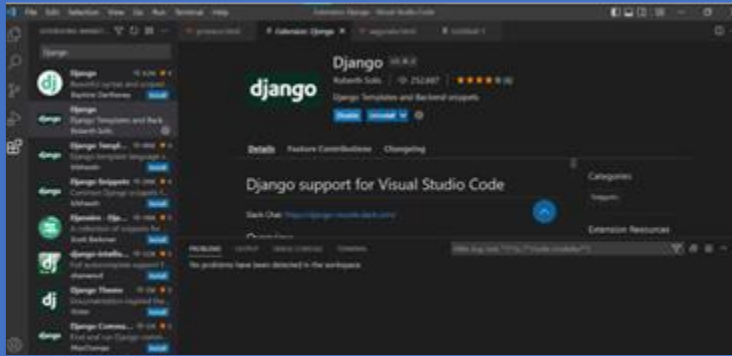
File Edit Selection View Go Run Terminal Help

Extension: Django - Visual Studio Code

Extension: Django

Django

django

Django

Roberth Solis

252,687

Django Templates and Backend snippets

Disable

Uninstall

Details

Feature Contributions

Changelog

Django support for Visual Studio Code

Categories

Snippets

Extension Resources

PROBLEMS

OUTPUT

DEBUG CONSOLE

TERMINAL

No problems have been detected in the workspace.

Django

Baptiste Darthenay

Install

Django

Django Templates and Back

Roberth Solis

Django Templ...

Install

Django Snippets

Install

Django - Dja...

Install

django-intelli...

Install

Django Theme

Install

Django Comma...

Install